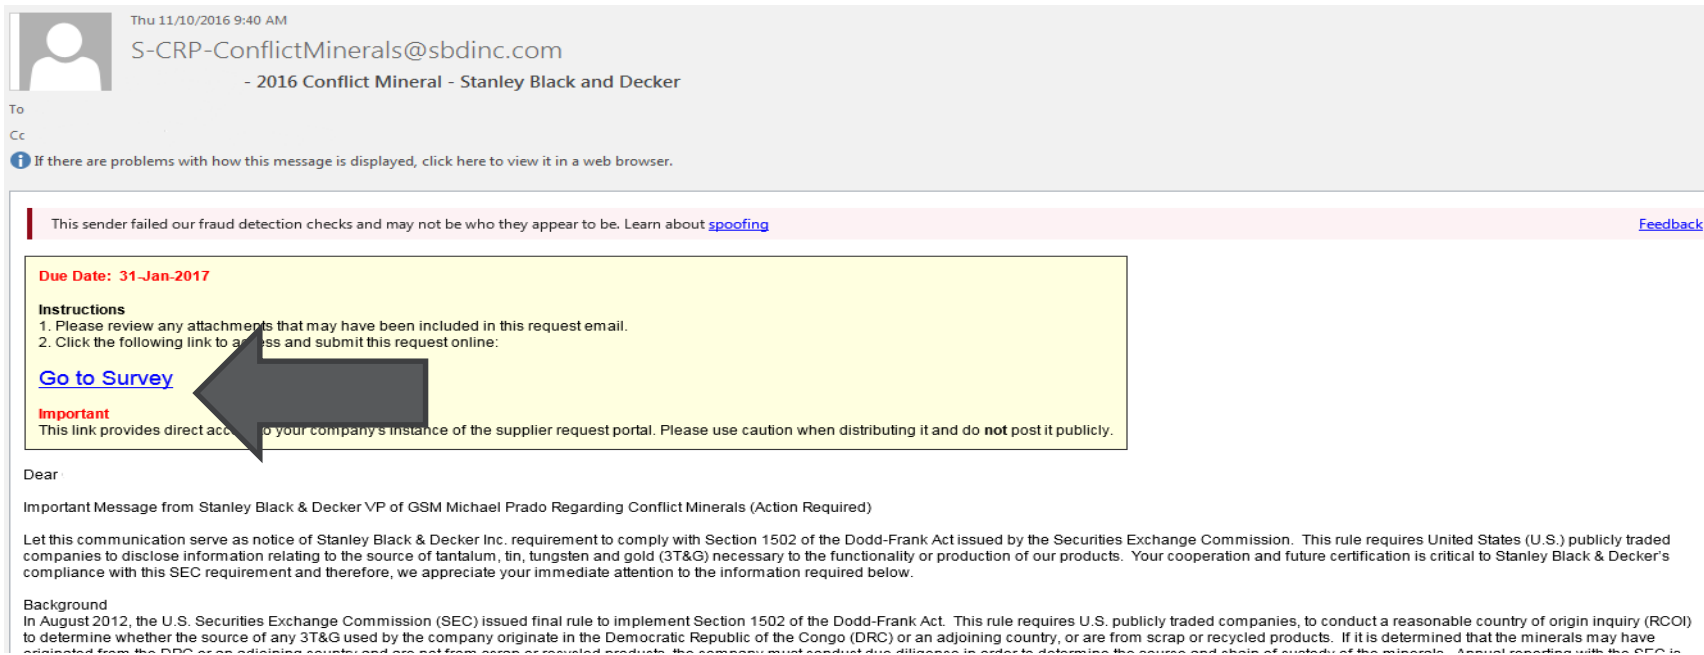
Thu 11/10/2016 9:40 AM

S-CRP-ConflictMinerals@sbdinc.com

- 2016 Conflict Mineral - Stanley Black and Decker

To

Cc

If there are problems with how this message is displayed, click here to view it in a web browser.

This sender failed our fraud detection checks and may not be who they appear to be. Learn about spoofing

Feedback

Due Date: 31-Jan-2017

Instructions
1. Please review any attachme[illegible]ts that may have been included in this request email.
2. Click the following link to a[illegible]ss and submit this request online:

Go to Survey

Important
This link provides direct acc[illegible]o your company's instance of the supplier request portal. Please use caution when distributing it and do not post it publicly.

Dear

Important Message from Stanley Black & Decker VP of GSM Michael Prado Regarding Conflict Minerals (Action Required)

Let this communication serve as notice of Stanley Black & Decker Inc. requirement to comply with Section 1502 of the Dodd-Frank Act issued by the Securities Exchange Commission. This rule requires United States (U.S.) publicly traded companies to disclose information relating to the source of tantalum, tin, tungsten and gold (3T&G) necessary to the functionality or production of our products. Your cooperation and future certification is critical to Stanley Black & Decker's compliance with this SEC requirement and therefore, we appreciate your immediate attention to the information required below.

Background
In August 2012, the U.S. Securities Exchange Commission (SEC) issued final rule to implement Section 1502 of the Dodd-Frank Act. This rule requires U.S. publicly traded companies, to conduct a reasonable country of origin inquiry (RCOI) to determine whether the source of any 3T&G used by the company originate in the Democratic Republic of the Congo (DRC) or an adjoining country, or are from scrap or recycled products. If it is determined that the minerals may have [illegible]